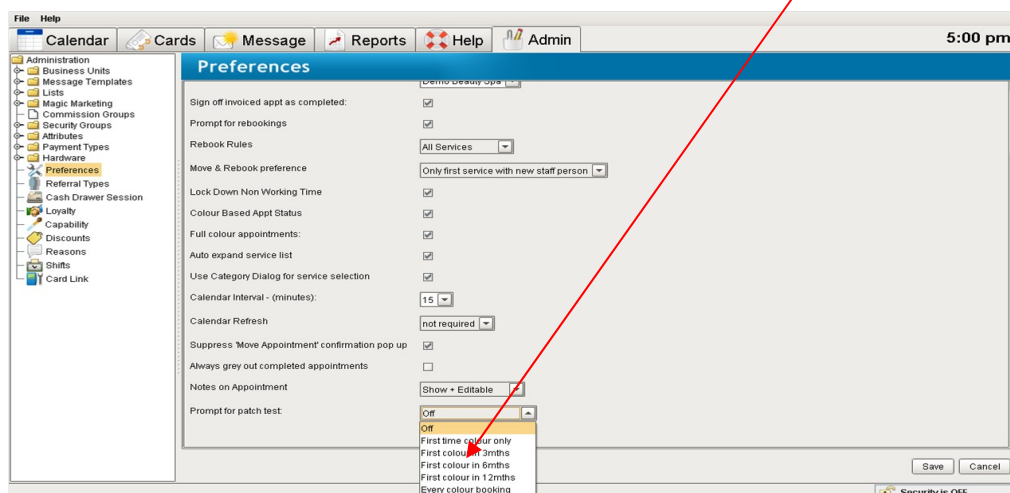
File Help

Calendar Cards Message Reports Help Admin

5:00 pm

Administration
Business Units
Message Templates
Lists
Magic Marketing
Commission Groups
Security Groups
Attributes
Payment Types
Hardware
Preferences
Referral Types
Cash Drawer Session
Loyalty
Capability
Discounts
Reasons
Shifts
Card Link

Preferences

Demo Beauty Spa

Sign off invoiced appt as completed:

Prompt for rebookings

Rebook Rules All Services

Move & Rebook preference Only first service with new staff person

Lock Down Non Working Time

Colour Based Appt Status

Full colour appointments:

Auto expand service list

Use Category Dialog for service selection

Calendar Interval - (minutes): 15

Calendar Refresh not required

Suppress 'Move Appointment' confirmation pop up

Always grey out completed appointments

Notes on Appointment Show + Editable

Prompt for patch test: Off

Off
First time colour only
First colour in 3mths
First colour in 6mths
First colour in 12mths
Every colour booking

Save Cancel

Security is OFF